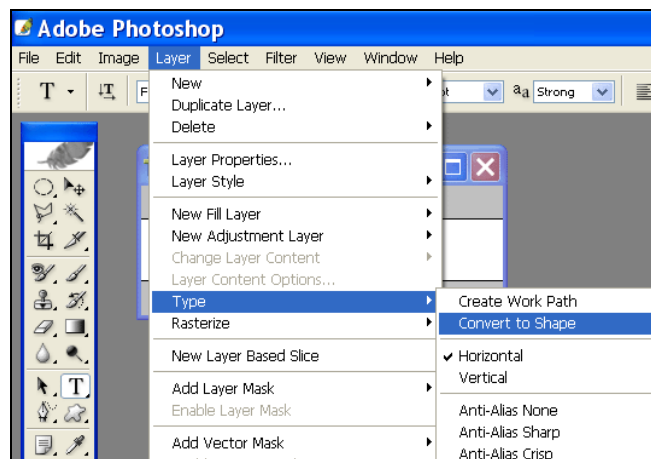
Adobe Photoshop

File Edit Image Layer Select Filter View Window Help

T F pt $^a a$ Strong

New
Duplicate Layer...
Delete

Layer Properties...
Layer Style

New Fill Layer
New Adjustment Layer
Change Layer Content
Layer Content Options...

Type
Rasterize

New Layer Based Slice

Add Layer Mask
Enable Layer Mask

Add Vector Mask

Create Work Path
Convert to Shape

Horizontal
Vertical

Anti-Alias None
Anti-Alias Sharp
Anti-Alias Crisp